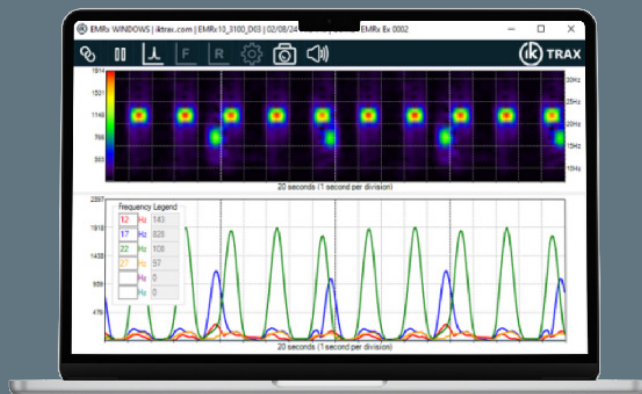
EMRx WINDOWS | iktrax.com | EMRx10_3100_D03 | 02/08/24 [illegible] EMRx Ex 0002

F R

ik TRAX

1914
1501
1148
766
383

33Hz
25Hz
20Hz
15Hz
10Hz

20 seconds (1 second per division)

2297
1916
1438
959
479

Frequency Legend

| | | |
|---|---|---|
| 12 | Hz | 143 |
| 17 | Hz | 826 |
| 22 | Hz | 108 |
| 27 | Hz | 57 |
| | Hz | 0 |
| | Hz | 0 |

20 seconds (1 second per division)